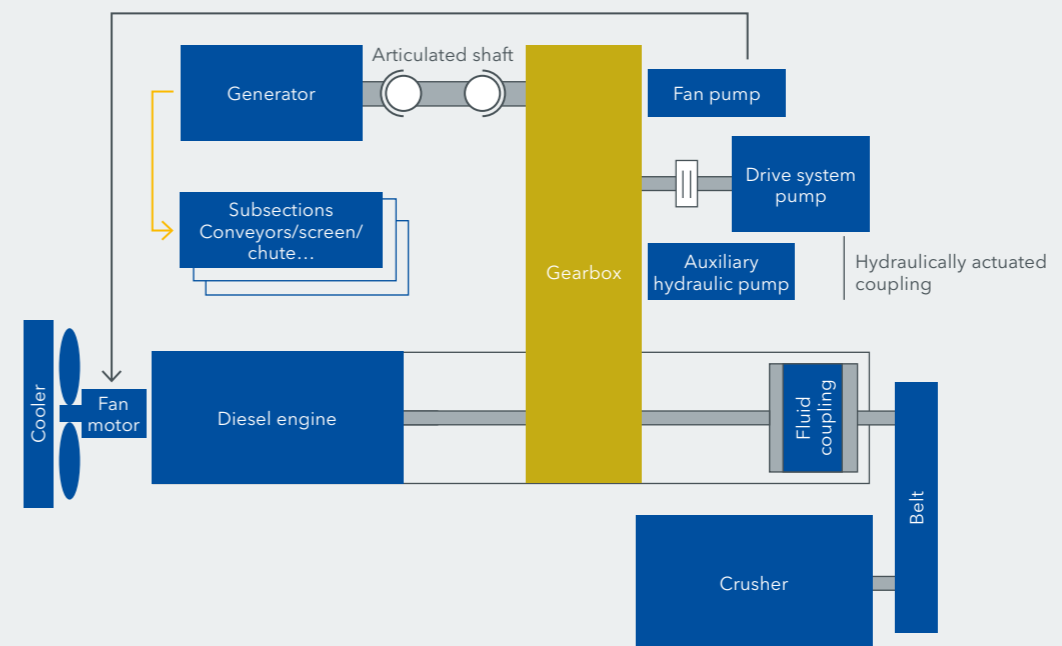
Articulated shaft

Generator

Fan pump

Drive system pump

Subsections Conveyors/screen/ chute…

Gearbox

Auxiliary hydraulic pump

Hydraulically actuated coupling

Cooler

Fan motor

Diesel engine

Fluid coupling

Belt

Crusher